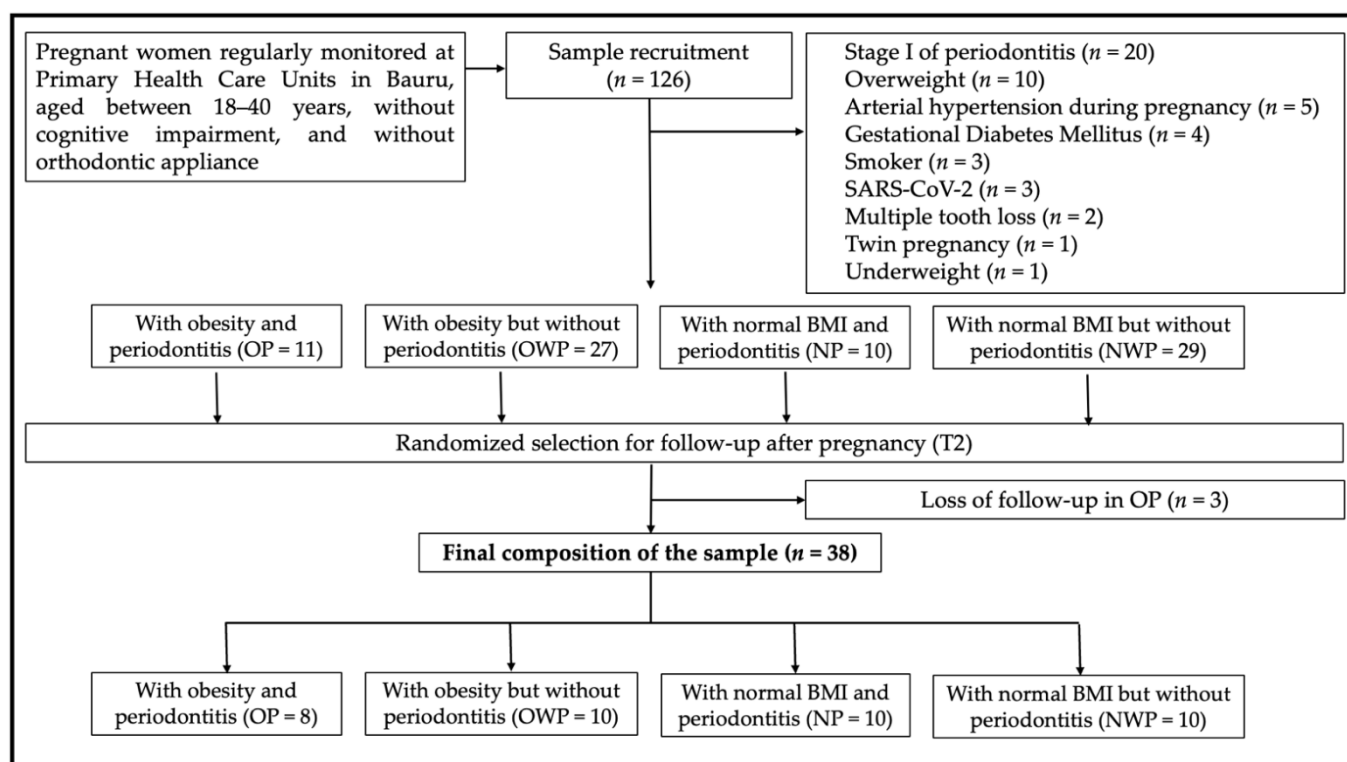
Pregnant women regularly monitored at Primary Health Care Units in Bauru, aged between 18–40 years, without cognitive impairment, and without orthodontic appliance

Sample recruitment ($n$ = 126)

Stage I of periodontitis ($n$ = 20)
Overweight ($n$ = 10)
Arterial hypertension during pregnancy ($n$ = 5)
Gestational Diabetes Mellitus ($n$ = 4)
Smoker ($n$ = 3)
SARS-CoV-2 ($n$ = 3)
Multiple tooth loss ($n$ = 2)
Twin pregnancy ($n$ = 1)
Underweight ($n$ = 1)

With obesity and periodontitis (OP = 11)

With obesity but without periodontitis (OWP = 27)

With normal BMI and periodontitis (NP = 10)

With normal BMI but without periodontitis (NWP = 29)

Randomized selection for follow-up after pregnancy (T2)

Loss of follow-up in OP ($n$ = 3)

**Final composition of the sample ($n$ = 38)**

With obesity and periodontitis (OP = 8)

With obesity but without periodontitis (OWP = 10)

With normal BMI and periodontitis (NP = 10)

With normal BMI but without periodontitis (NWP = 10)